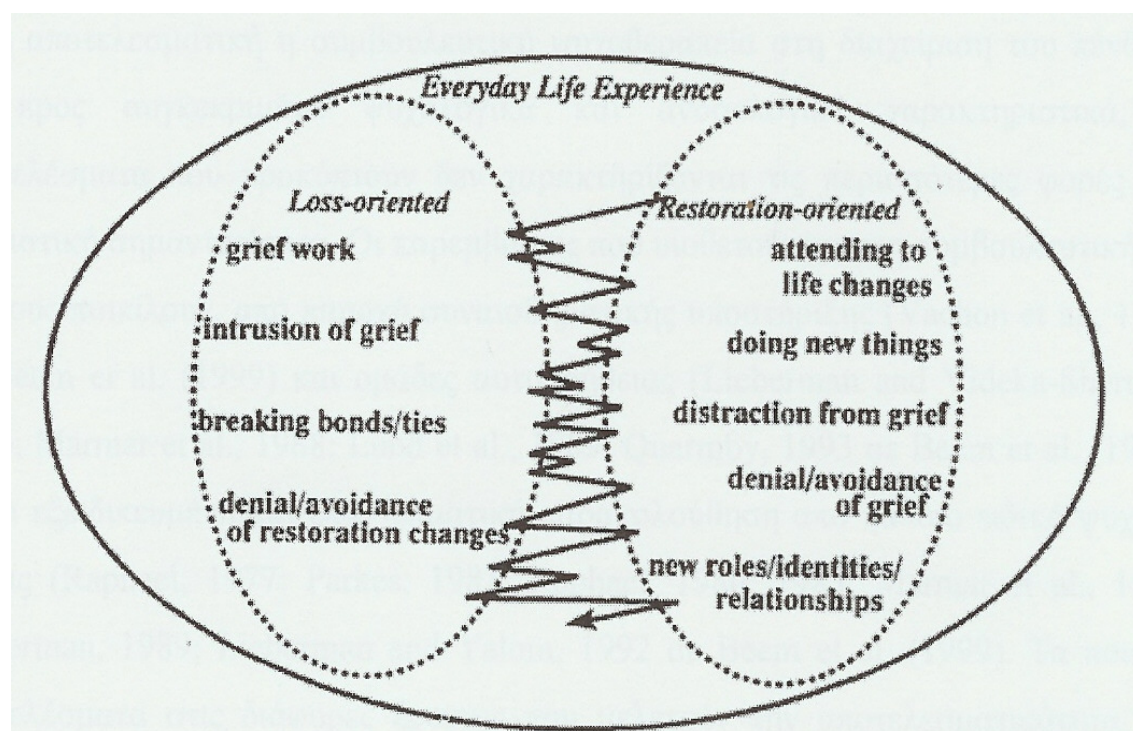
Everyday Life Experience

Loss-oriented

grief work

intrusion of grief

breaking bonds/ties

denial/avoidance of restoration changes

Restoration-oriented

attending to life changes

doing new things

distraction from grief

denial/avoidance of grief

new roles/identities/ relationships